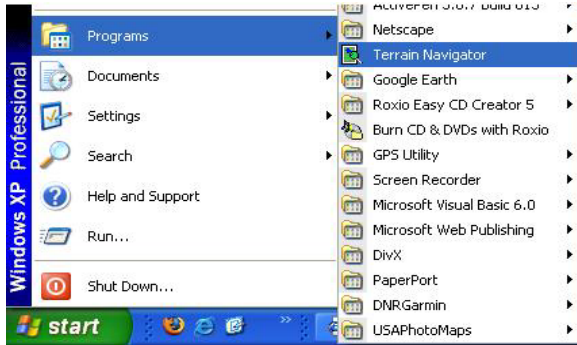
Windows XP Professional

Programs
Documents
Settings
Search
Help and Support
Run...
Shut Down...
start

ActivePerl 5.8.7 Build 813
Netscape
Terrain Navigator
Google Earth
Roxio Easy CD Creator 5
Burn CD & DVDs with Roxio
GPS Utility
Screen Recorder
Microsoft Visual Basic 6.0
Microsoft Web Publishing
DivX
PaperPort
DNRGarmin
USAPhotoMaps